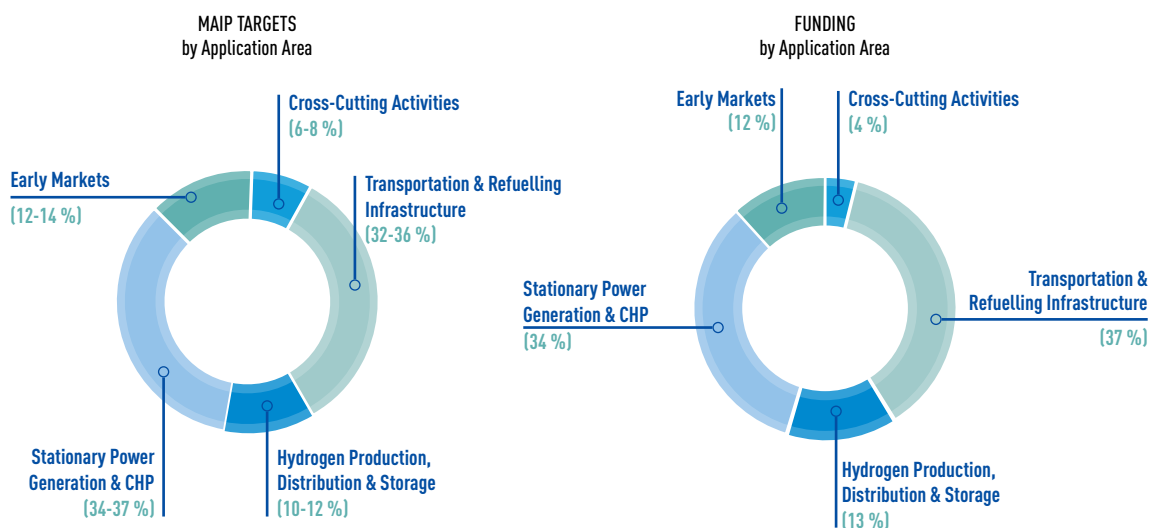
MAIP TARGETS
by Application Area

Cross-Cutting Activities
(6-8 %)

Early Markets
(12-14 %)

Transportation & Refuelling Infrastructure
(32-36 %)

Stationary Power Generation & CHP
(34-37 %)

Hydrogen Production, Distribution & Storage
(10-12 %)

FUNDING
by Application Area

Early Markets
(12 %)

Cross-Cutting Activities
(4 %)

Stationary Power Generation & CHP
(34 %)

Transportation & Refuelling Infrastructure
(37 %)

Hydrogen Production, Distribution & Storage
(13 %)